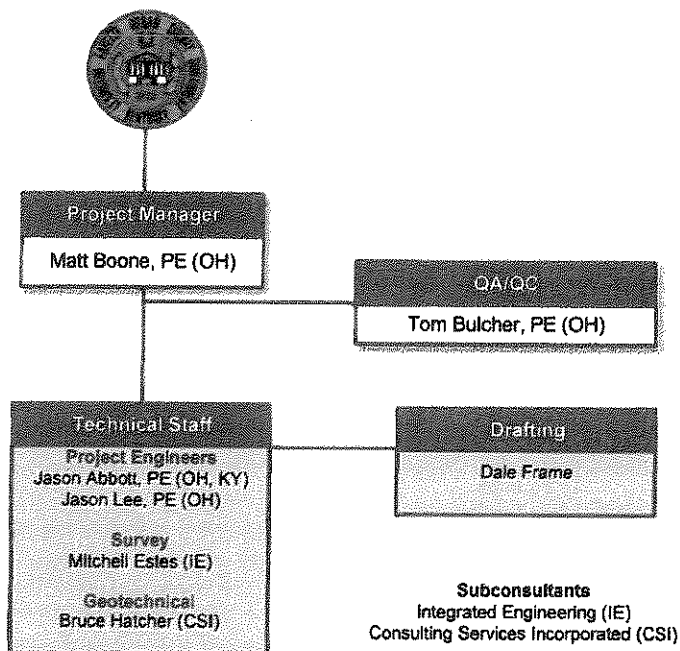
Project Manager
Matt Boone, PE (OH)

QA/QC
Tom Bulcher, PE (OH)

Technical Staff
Project Engineers
Jason Abbott, PE (OH, KY)
Jason Lee, PE (OH)
Survey
Mitchell Estes (IE)
Geotechnical
Bruce Hatcher (CSI)

Drafting
Dale Frame

Subconsultants
Integrated Engineering (IE)
Consulting Services Incorporated (CSI)